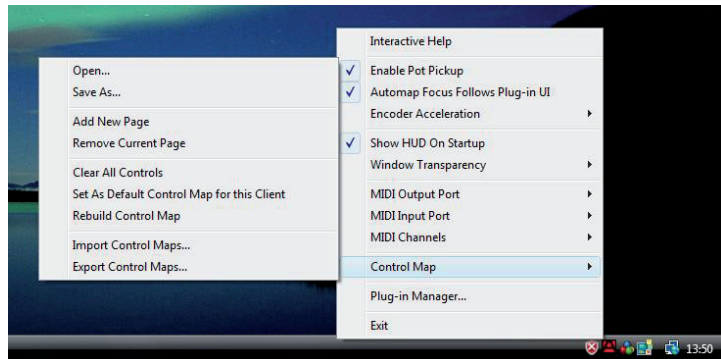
Open...
Save As...

Add New Page
Remove Current Page

Clear All Controls
Set As Default Control Map for this Client
Rebuild Control Map

Import Control Maps...
Export Control Maps...

Interactive Help

✓ Enable Pot Pickup
✓ Automap Focus Follows Plug-in UI
Encoder Acceleration

✓ Show HUD On Startup
Window Transparency

MIDI Output Port
MIDI Input Port
MIDI Channels

Control Map

Plug-in Manager...

Exit

13:50